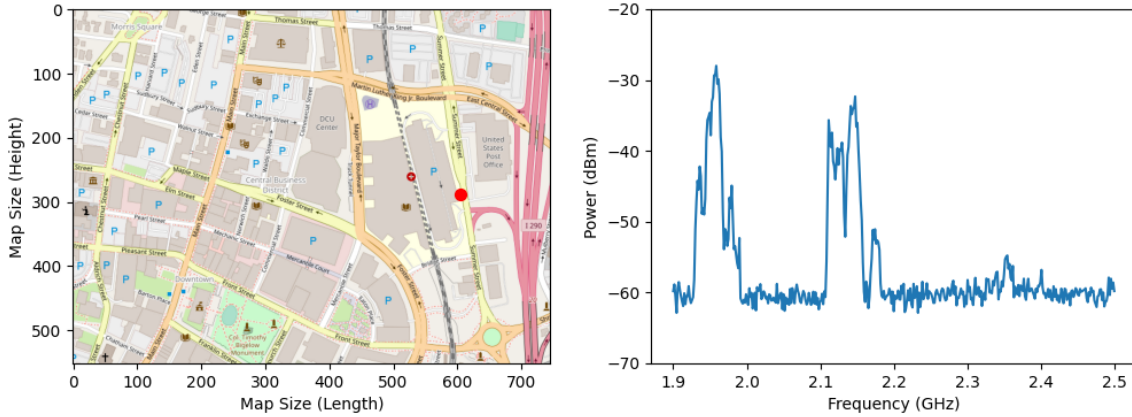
0
100
200
300
400
500
Map Size (Height)
0 100 200 300 400 500 600 700
Map Size (Length)

Morris Square
Thomas Street
Martin Luther King Jr. Boulevard
Exchange Street
DCU Center
United States Post Office
Central Business District
Foster Street
Summer Street
Major Taylor Boulevard
Maple Street
Elm Street
Pearl Street
Pleasant Street
Chestnut Street
Main Street
Mechanic Street
Mercantile Court
Commercial Street
Front Street
Franklin Street
Downtown
Barton Place
Col. Timothy Bigelow Monument
Chatham Street
I 290
P

−20
−30
−40
−50
−60
−70
Power (dBm)
1.9 2.0 2.1 2.2 2.3 2.4 2.5
Frequency (GHz)